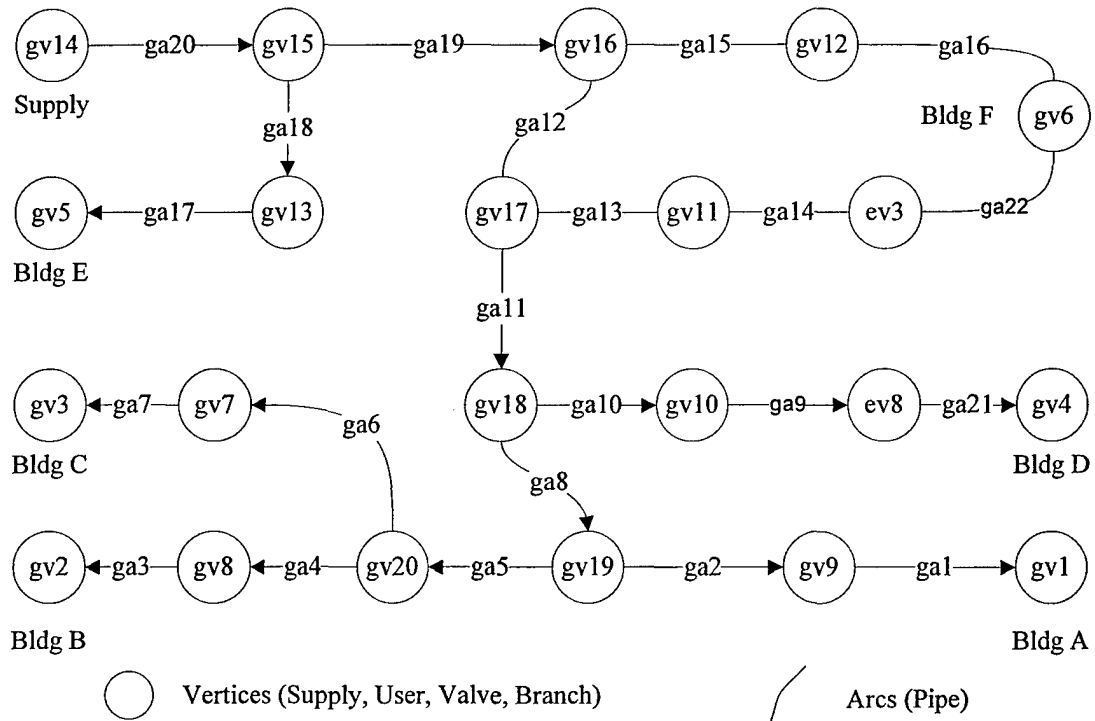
gv14 ga20 gv15 ga19 gv16 ga15 gv12 ga16

Supply

Bldg F gv6

ga18 ga12

gv5 ga17 gv13 gv17 ga13 gv11 ga14 ev3 ga22

Bldg E

ga11

gv3 ga7 gv7 ga6 gv18 ga10 gv10 ga9 ev8 ga21 gv4

Bldg C Bldg D

ga8

gv2 ga3 gv8 ga4 gv20 ga5 gv19 ga2 gv9 ga1 gv1

Bldg B Bldg A

Vertices (Supply, User, Valve, Branch)

Arcs (Pipe)